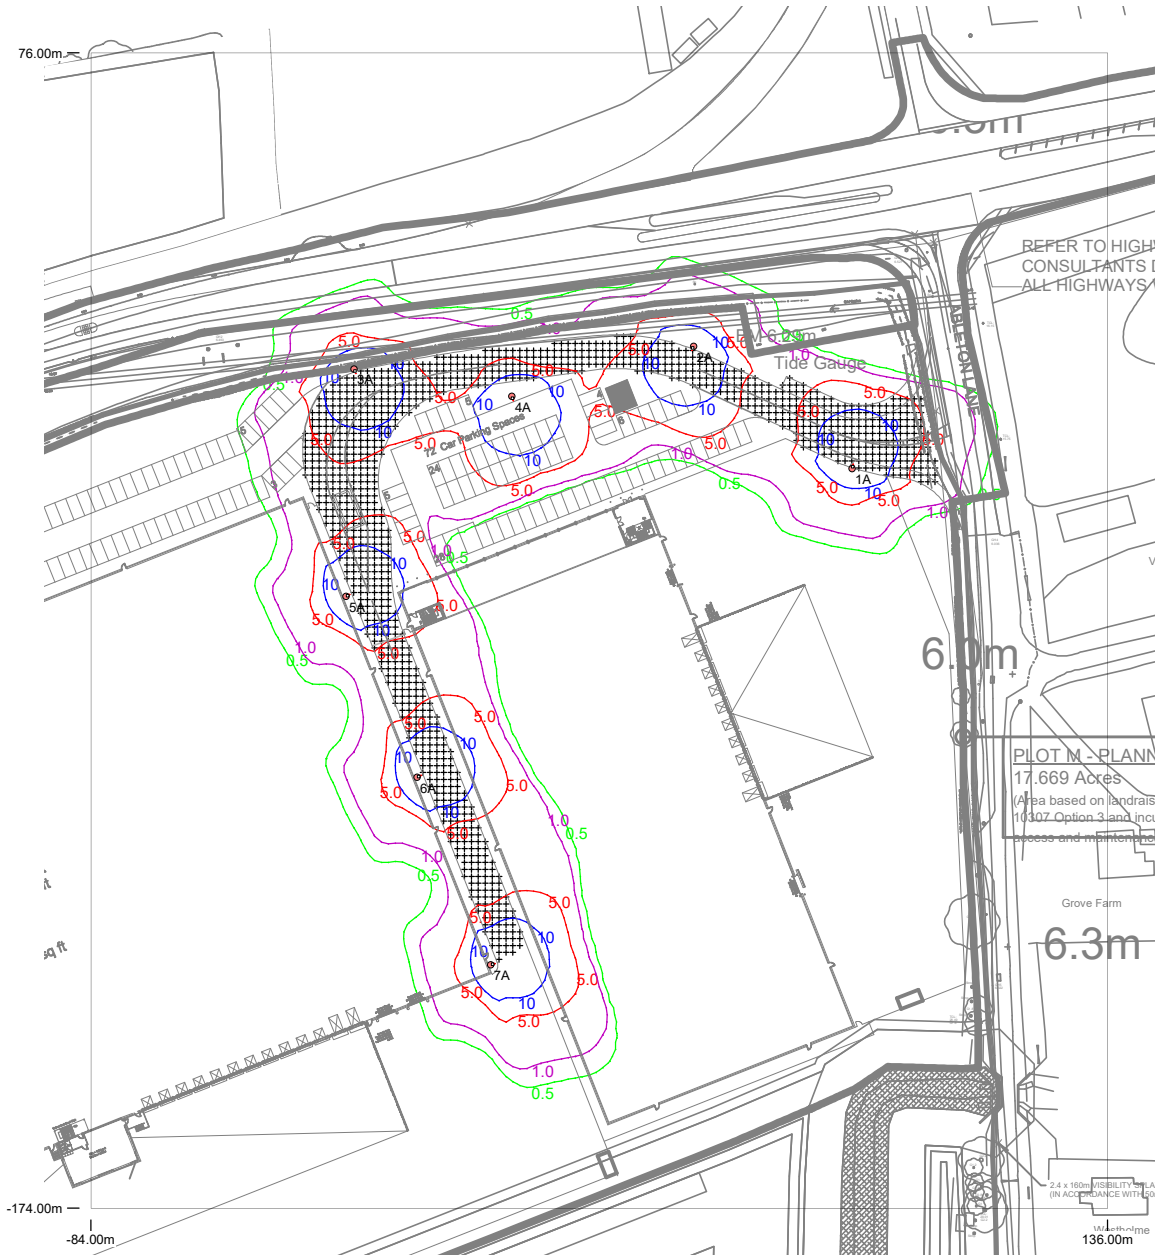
76.00m

5.0m

REFER TO HIGH
CONSULTANTS D
ALL HIGHWAYS

0.5

5.0
3A
10
10

10
4A
10
5.0
5.0

5.0
10
2A
10
10
5.0
BM 6.29m
Tide Gauge
1.0

5.0
5.0
10
10
1A
10
5.0
5.0
5.0
1.0
0.5

72 Car Parking Spaces
5.0
10
5.0
1.0
0.5
5.0
10
10
5.0
24

5.0
10
10
5A
5.0
10
5.0
5.0
1.0
0.5

6.0m

PLOT M - PLANN
17.669 Acres
(Area based on landrais
10307 Option 3 and incu
access and maintenance

5.0
5.0
10
10
6A
5.0
5.0
10
5.0
1.0
0.5
1.0
0.5

Grove Farm
6.3m

5.0
5.0
10
10
7A
5.0
10
5.0
5.0
1.0
0.5

2.4 x 160m VISIBILITY SPLA
(IN ACCORDANCE WITH 50

Westholme

-174.00m
-84.00m
136.00m